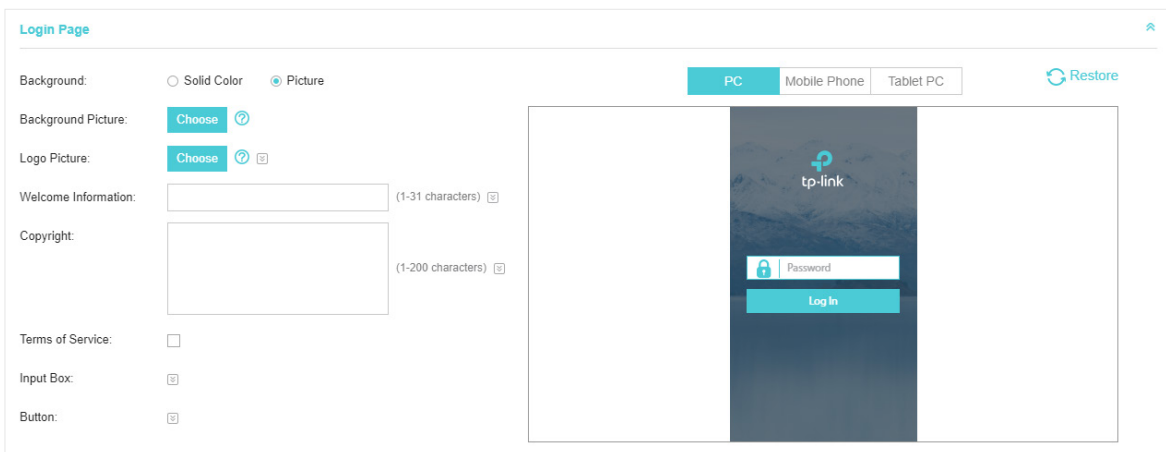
Login Page

Background: Solid Color Picture

Background Picture: Choose

Logo Picture: Choose

Welcome Information: (1-31 characters)

Copyright: (1-200 characters)

Terms of Service:

Input Box:

Button:

PC Mobile Phone Tablet PC

Restore

tp-link

Password

Log In